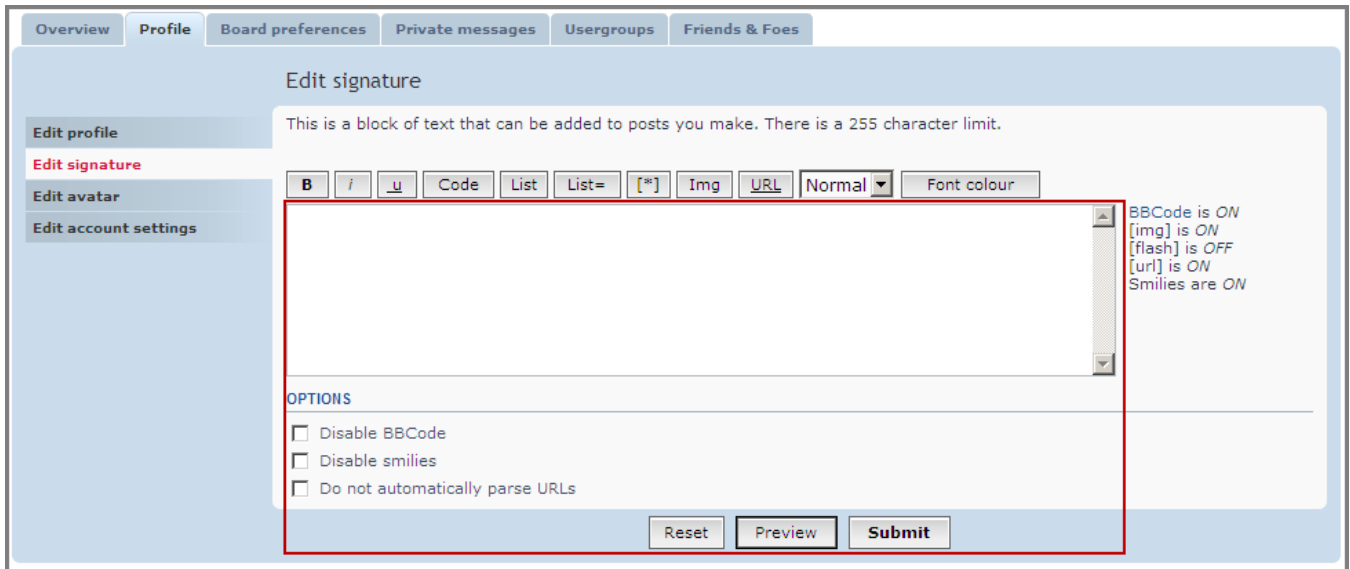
Overview Profile Board preferences Private messages Usergroups Friends & Foes

Edit profile
Edit signature
Edit avatar
Edit account settings

Edit signature

This is a block of text that can be added to posts you make. There is a 255 character limit.

B i u Code List List= [*] Img URL Normal Font colour

BBCode is ON
[img] is ON
[flash] is OFF
[url] is ON
Smilies are ON

OPTIONS

Disable BBCode
Disable smilies
Do not automatically parse URLs

Reset Preview Submit